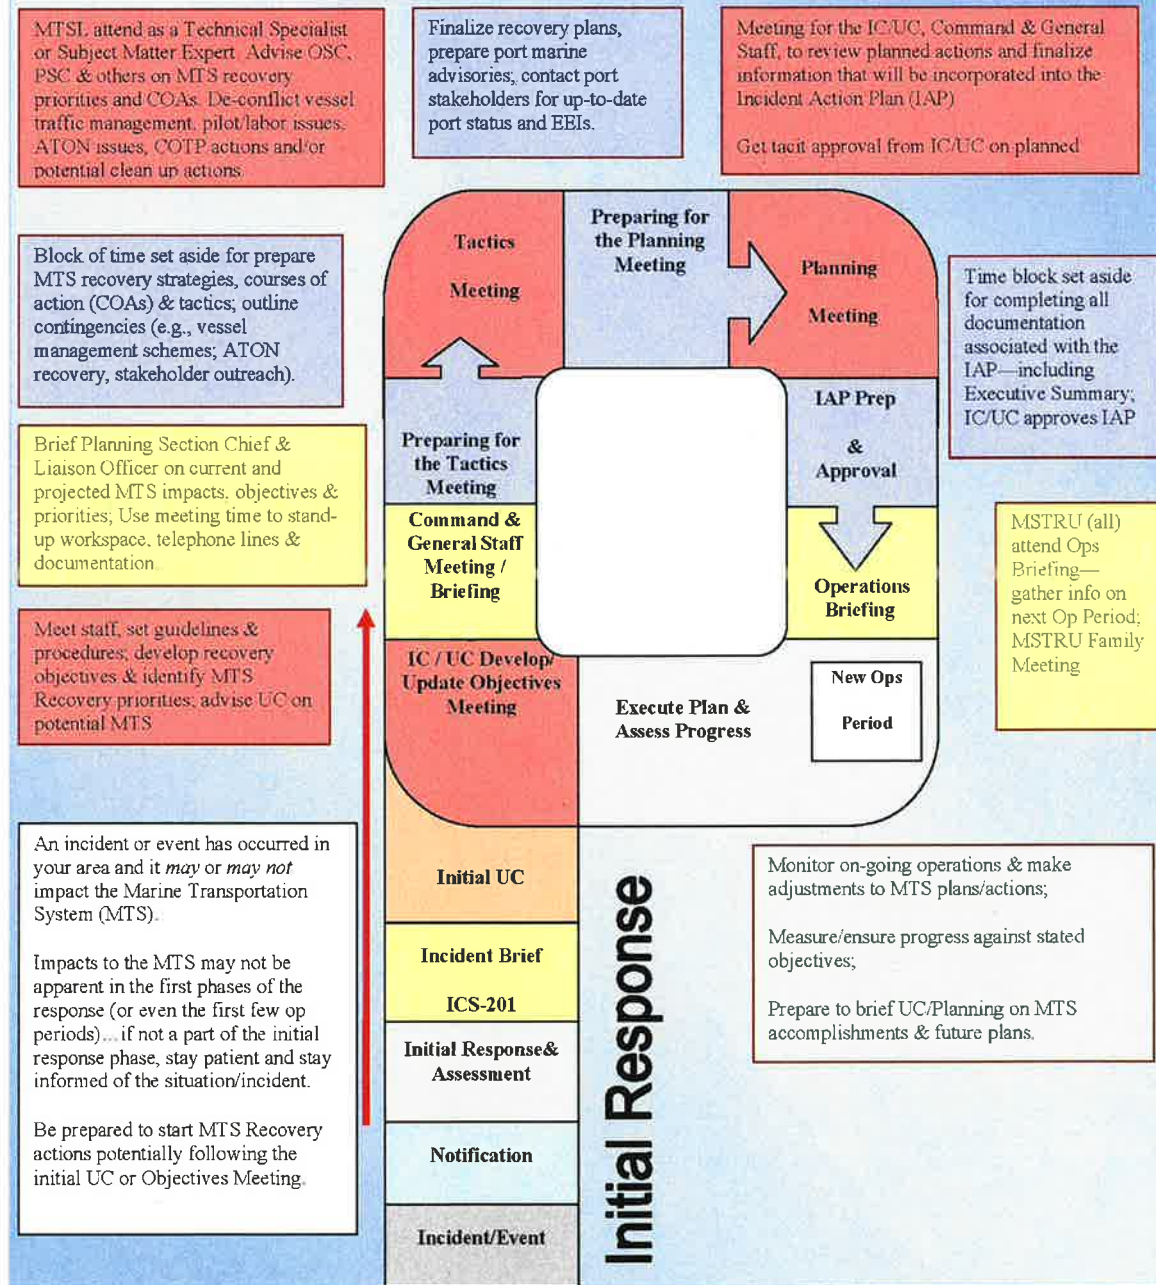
MTSL attend as a Technical Specialist or Subject Matter Expert. Advise OSC, PSC & others on MTS recovery priorities and COAs. De-conflict vessel traffic management, pilot/labor issues, ATON issues, COTP actions and/or potential clean up actions.

Finalize recovery plans, prepare port marine advisories; contact port stakeholders for up-to-date port status and EEIs.

Meeting for the IC/UC, Command & General Staff, to review planned actions and finalize information that will be incorporated into the Incident Action Plan (IAP)

Get tacit approval from IC/UC on planned

Block of time set aside for prepare MTS recovery strategies, courses of action (COAs) & tactics; outline contingencies (e.g., vessel management schemes; ATON recovery, stakeholder outreach).

Tactics Meeting

Preparing for the Planning Meeting

Planning Meeting

Time block set aside for completing all documentation associated with the IAP—including Executive Summary; IC/UC approves IAP

Brief Planning Section Chief & Liaison Officer on current and projected MTS impacts, objectives & priorities; Use meeting time to stand-up workspace, telephone lines & documentation.

Preparing for the Tactics Meeting

IAP Prep & Approval

Command & General Staff Meeting / Briefing

Operations Briefing

MSTRU (all) attend Ops Briefing—gather info on next Op Period; MSTRU Family Meeting

Meet staff, set guidelines & procedures; develop recovery objectives & identify MTS Recovery priorities; advise UC on potential MTS

IC / UC Develop/ Update Objectives Meeting

Execute Plan & Assess Progress

New Ops Period

An incident or event has occurred in your area and it *may* or *may not* impact the Marine Transportation System (MTS).

Impacts to the MTS may not be apparent in the first phases of the response (or even the first few op periods)... if not a part of the initial response phase, stay patient and stay informed of the situation/incident.

Be prepared to start MTS Recovery actions potentially following the initial UC or Objectives Meeting.

Initial UC

Incident Brief ICS-201

Initial Response& Assessment

Notification

Incident/Event

Initial Response

Monitor on-going operations & make adjustments to MTS plans/actions;

Measure/ensure progress against stated objectives;

Prepare to brief UC/Planning on MTS accomplishments & future plans.